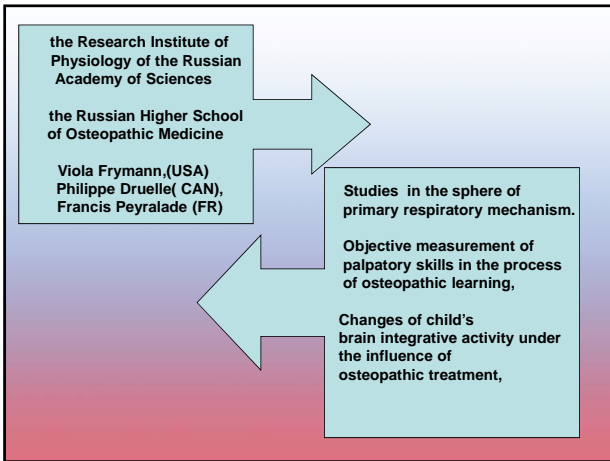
the Research Institute of Physiology of the Russian Academy of Sciences

the Russian Higher School of Osteopathic Medicine

Viola Frymann,(USA)
Philippe Druelle( CAN),
Francis Peyralade (FR)

Studies in the sphere of primary respiratory mechanism.

Objective measurement of palpatory skills in the process of osteopathic learning,

Changes of child's brain integrative activity under the influence of osteopathic treatment,